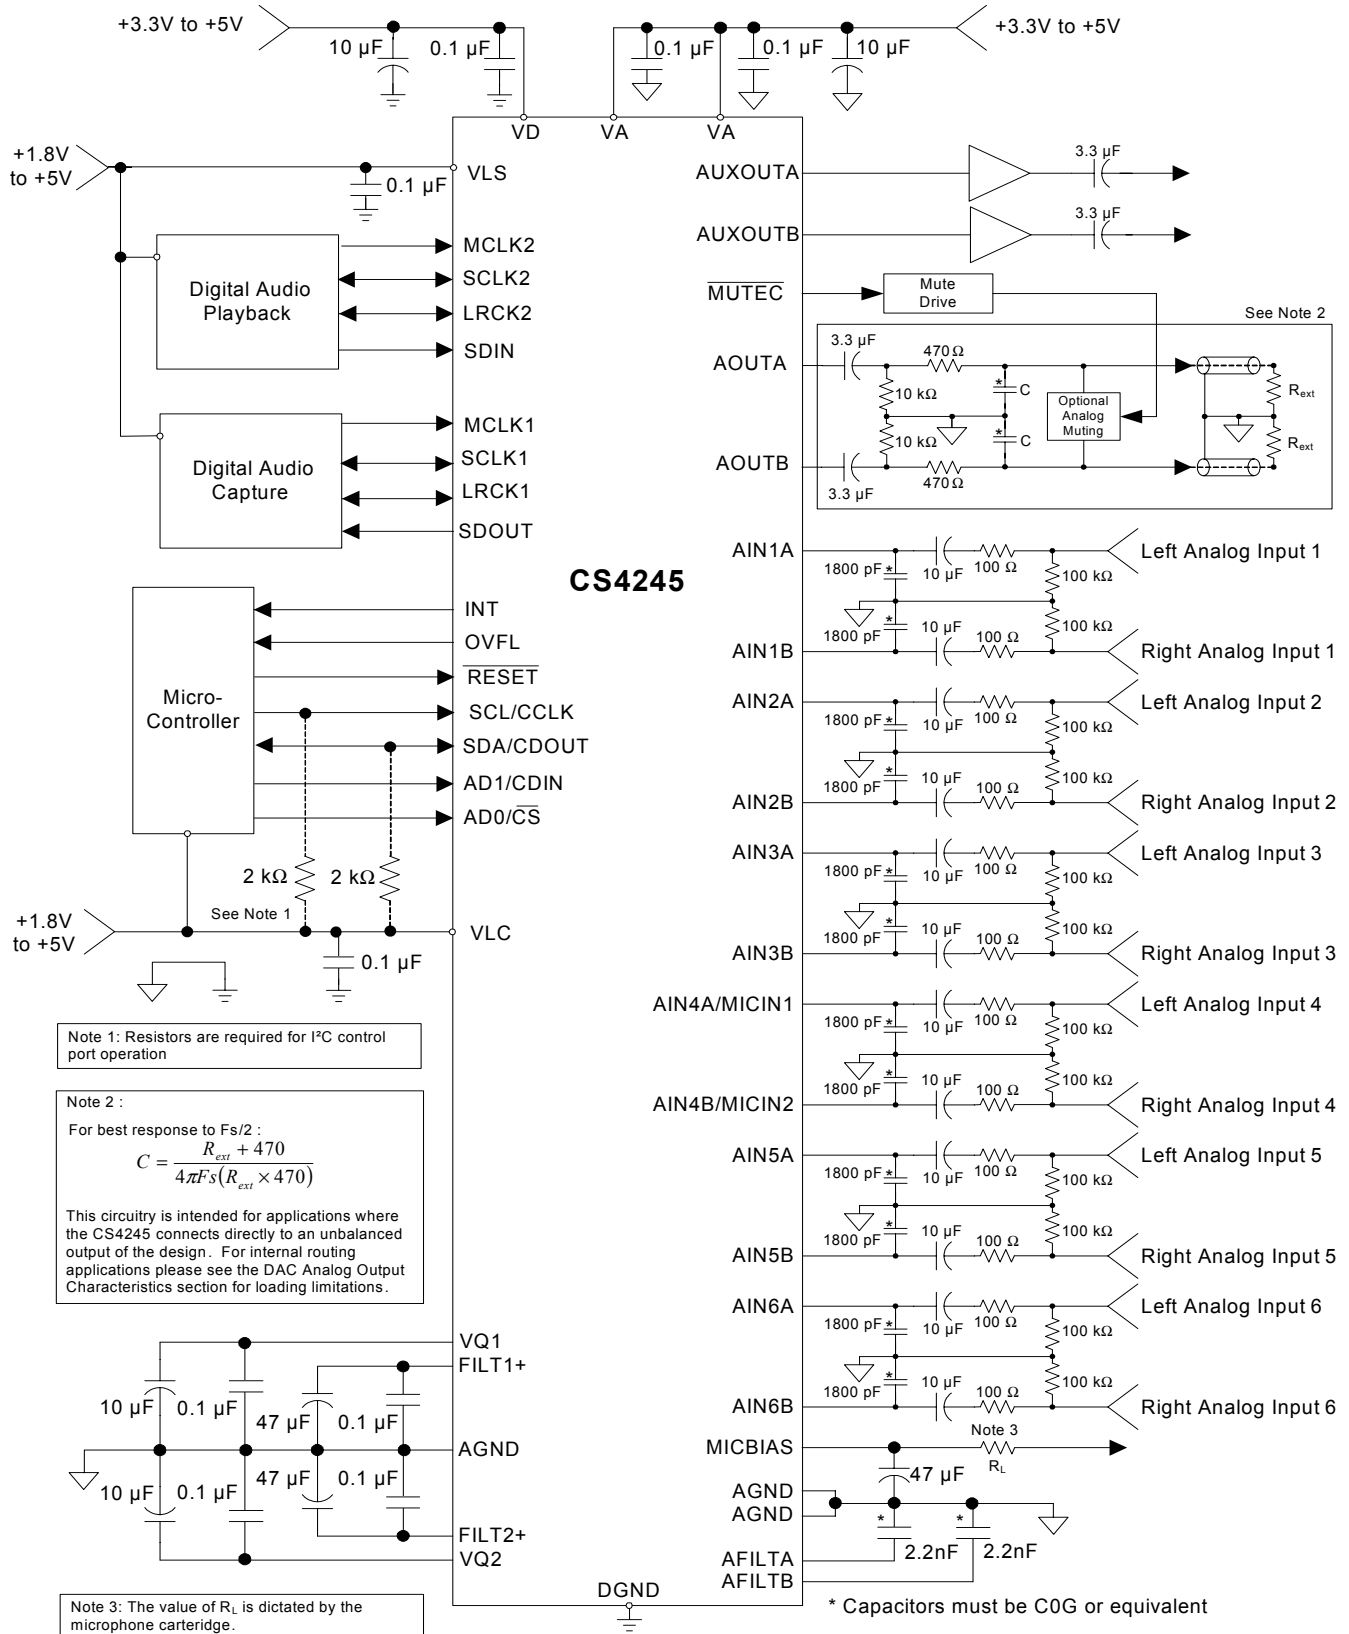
+3.3V to +5V
10 µF
0.1 µF
0.1 µF
0.1 µF
10 µF
+3.3V to +5V
VD
VA
VA
+1.8V to +5V
VLS
0.1 µF
AUXOUTA
3.3 µF
AUXOUTB
3.3 µF
Digital Audio Playback
MCLK2
SCLK2
LRCK2
SDIN
$\overline{MUTEC}$
Mute Drive
See Note 2
3.3 µF
470 Ω
AOUTA
10 kΩ
* C
Optional Analog Muting
$R_{ext}$
10 kΩ
* C
$R_{ext}$
AOUTB
3.3 µF
470 Ω
Digital Audio Capture
MCLK1
SCLK1
LRCK1
SDOUT
CS4245
AIN1A
1800 pF *
10 µF
100 Ω
100 kΩ
Left Analog Input 1
*
1800 pF
10 µF
100 Ω
100 kΩ
AIN1B
Right Analog Input 1
Micro-Controller
INT
OVFL
$\overline{RESET}$
SCL/CCLK
SDA/CDOUT
AD1/CDIN
AD0/$\overline{CS}$
AIN2A
1800 pF *
10 µF
100 Ω
100 kΩ
Left Analog Input 2
*
1800 pF
10 µF
100 Ω
100 kΩ
AIN2B
Right Analog Input 2
AIN3A
1800 pF *
10 µF
100 Ω
100 kΩ
Left Analog Input 3
2 kΩ
2 kΩ
See Note 1
+1.8V to +5V
VLC
0.1 µF
*
1800 pF
10 µF
100 Ω
100 kΩ
AIN3B
Right Analog Input 3
AIN4A/MICIN1
1800 pF *
10 µF
100 Ω
100 kΩ
Left Analog Input 4
Note 1: Resistors are required for I²C control port operation
*
1800 pF
10 µF
100 Ω
100 kΩ
AIN4B/MICIN2
Right Analog Input 4
Note 2 :
For best response to Fs/2 :
$C = \frac{R_{ext} + 470}{4\pi Fs(R_{ext} \times 470)}$
This circuitry is intended for applications where the CS4245 connects directly to an unbalanced output of the design. For internal routing applications please see the DAC Analog Output Characteristics section for loading limitations.
AIN5A
1800 pF *
10 µF
100 Ω
100 kΩ
Left Analog Input 5
*
1800 pF
10 µF
100 Ω
100 kΩ
AIN5B
Right Analog Input 5
AIN6A
1800 pF *
10 µF
100 Ω
100 kΩ
Left Analog Input 6
*
1800 pF
10 µF
100 Ω
100 kΩ
AIN6B
Right Analog Input 6
VQ1
FILT1+
10 µF
0.1 µF
47 µF
0.1 µF
AGND
MICBIAS
Note 3
$R_L$
47 µF
10 µF
0.1 µF
47 µF
0.1 µF
AGND
AGND
*
*
FILT2+
2.2nF
2.2nF
VQ2
AFILTA
AFILTB
DGND
* Capacitors must be C0G or equivalent
Note 3: The value of $R_L$ is dictated by the microphone carteridge.